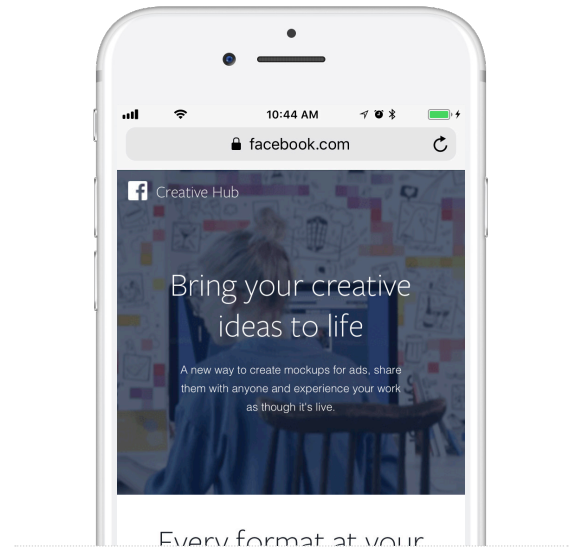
10:44 AM

facebook.com

Creative Hub

Bring your creative ideas to life

A new way to create mockups for ads, share them with anyone and experience your work as though it's live.

Every format at your